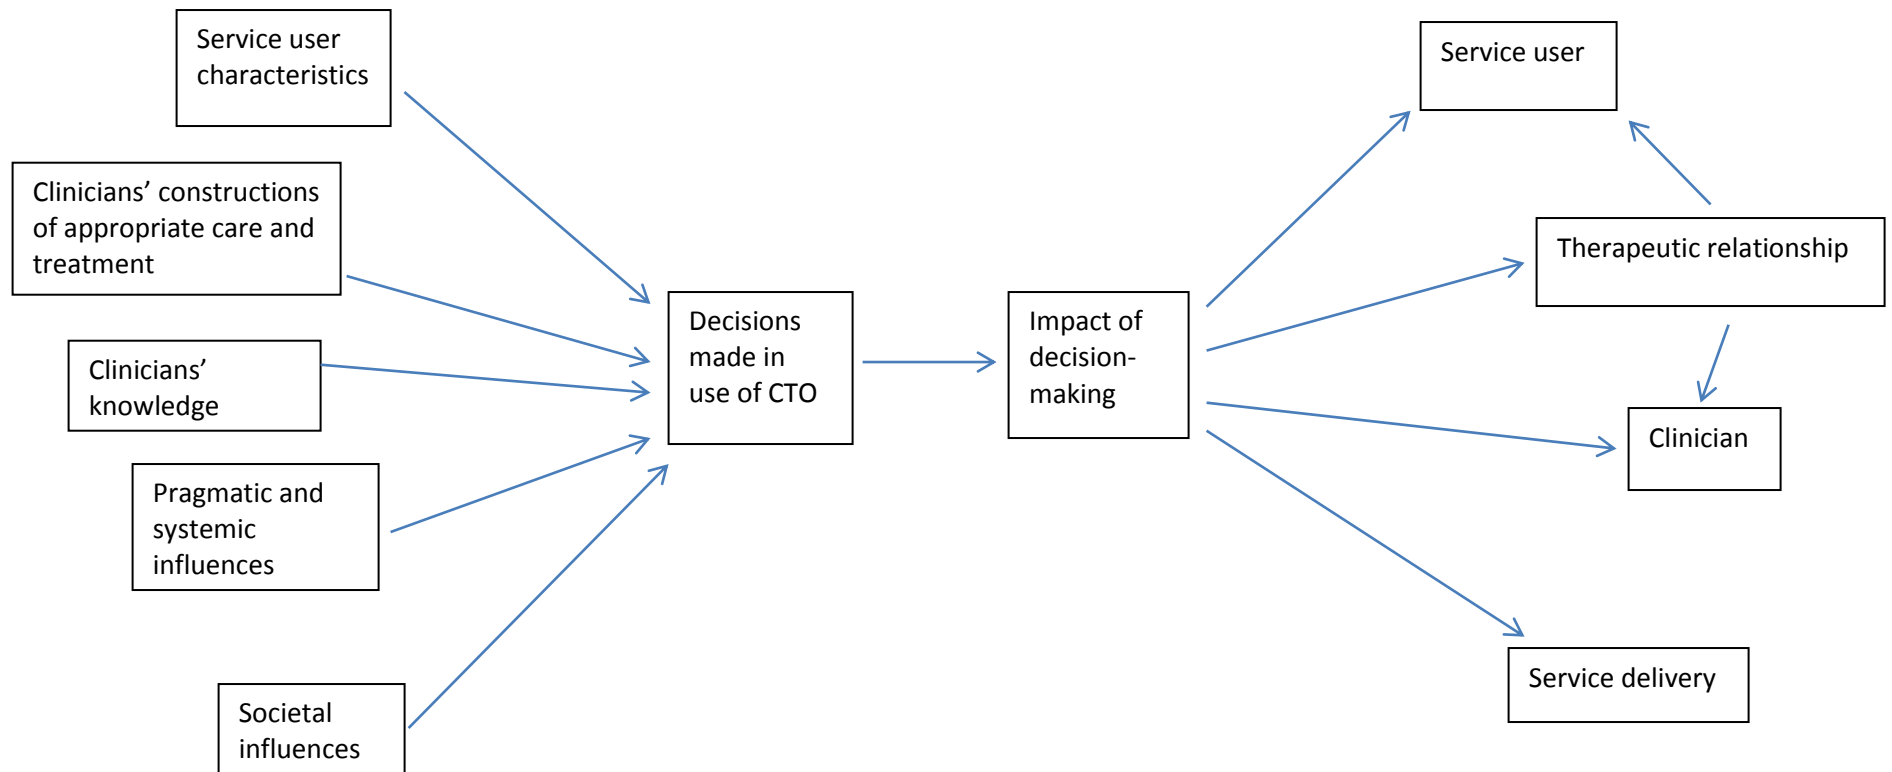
Service user characteristics

Clinicians’ constructions of appropriate care and treatment

Clinicians’ knowledge

Pragmatic and systemic influences

Societal influences

Decisions made in use of CTO

Impact of decision-making

Service user

Therapeutic relationship

Clinician

Service delivery